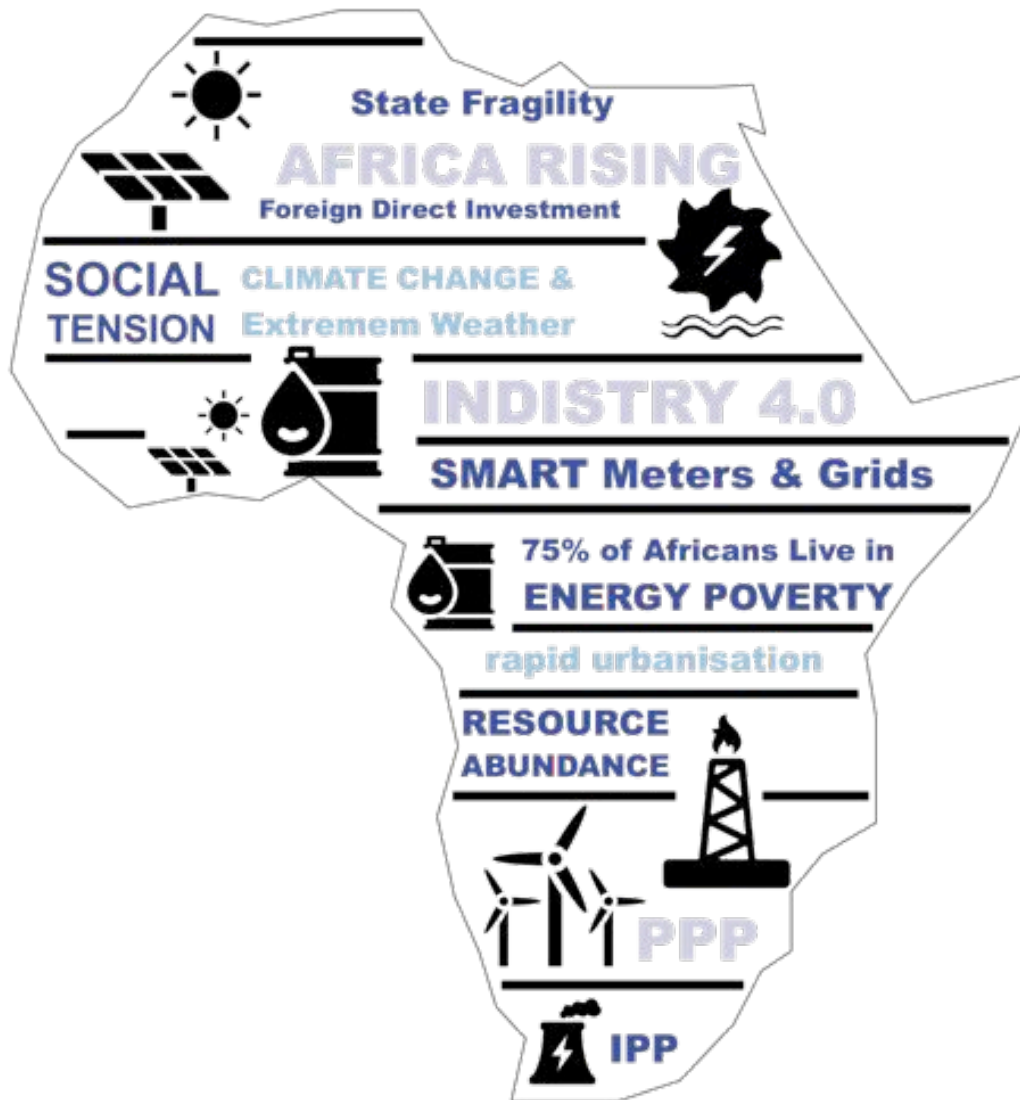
State Fragility

AFRICA RISING

Foreign Direct Investment

SOCIAL TENSION

CLIMATE CHANGE & Extrememem Weather

INDISTRY 4.0

SMART Meters & Grids

75% of Africans Live in ENERGY POVERTY

rapid urbanisation

RESOURCE ABUNDANCE

PPP

IPP